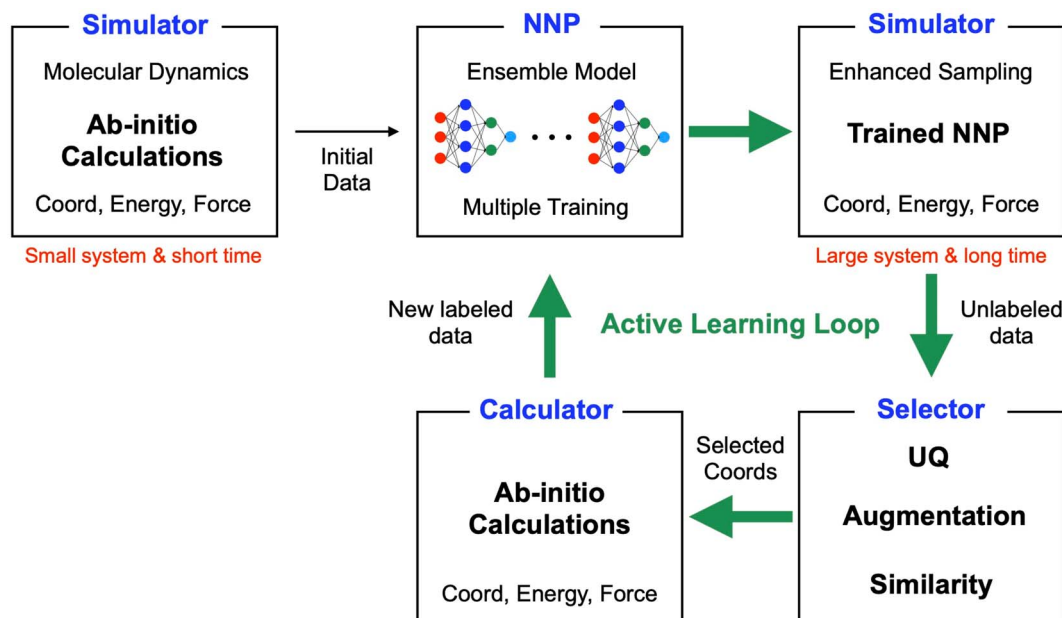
Simulator

Molecular Dynamics

Ab-initio Calculations

Coord, Energy, Force

Small system & short time

Initial Data

NNP

Ensemble Model

Multiple Training

Simulator

Enhanced Sampling

Trained NNP

Coord, Energy, Force

Large system & long time

New labeled data

Active Learning Loop

Unlabeled data

Calculator

Ab-initio Calculations

Coord, Energy, Force

Selected Coords

Selector

UQ

Augmentation

Similarity